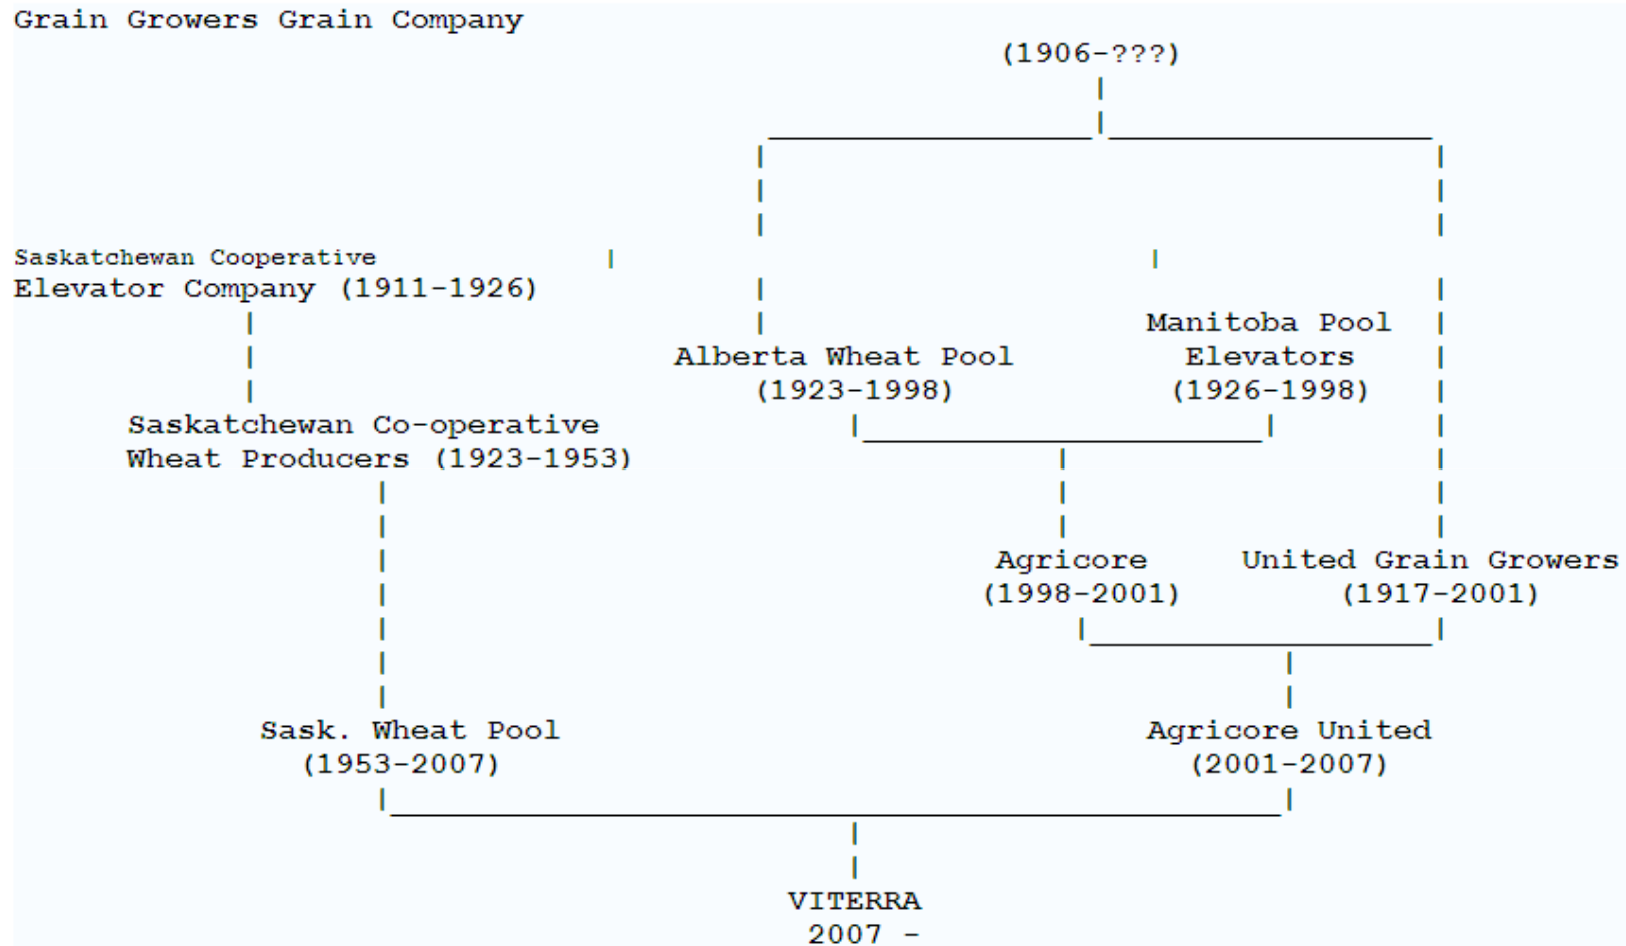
Grain Growers Grain Company

(1906-???)

Saskatchewan Cooperative
Elevator Company (1911-1926)

Alberta Wheat Pool
(1923-1998)

Manitoba Pool
Elevators
(1926-1998)

Saskatchewan Co-operative
Wheat Producers (1923-1953)

Agricore
(1998-2001)

United Grain Growers
(1917-2001)

Sask. Wheat Pool
(1953-2007)

Agricore United
(2001-2007)

VITERRA
2007 -